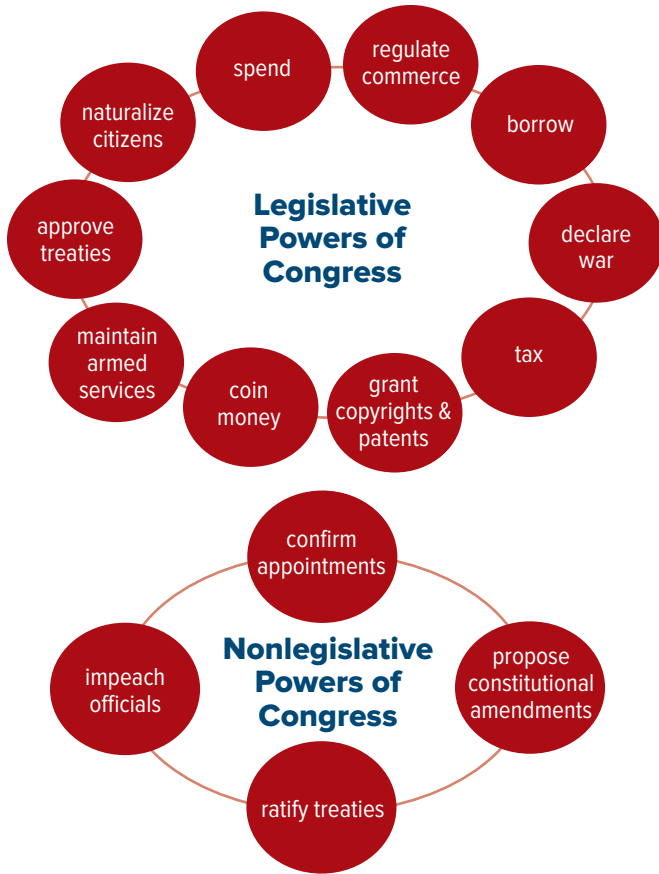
Legislative Powers of Congress

spend

regulate commerce

borrow

declare war

tax

grant copyrights & patents

coin money

maintain armed services

approve treaties

naturalize citizens

Nonlegislative Powers of Congress

confirm appointments

propose constitutional amendments

ratify treaties

impeach officials